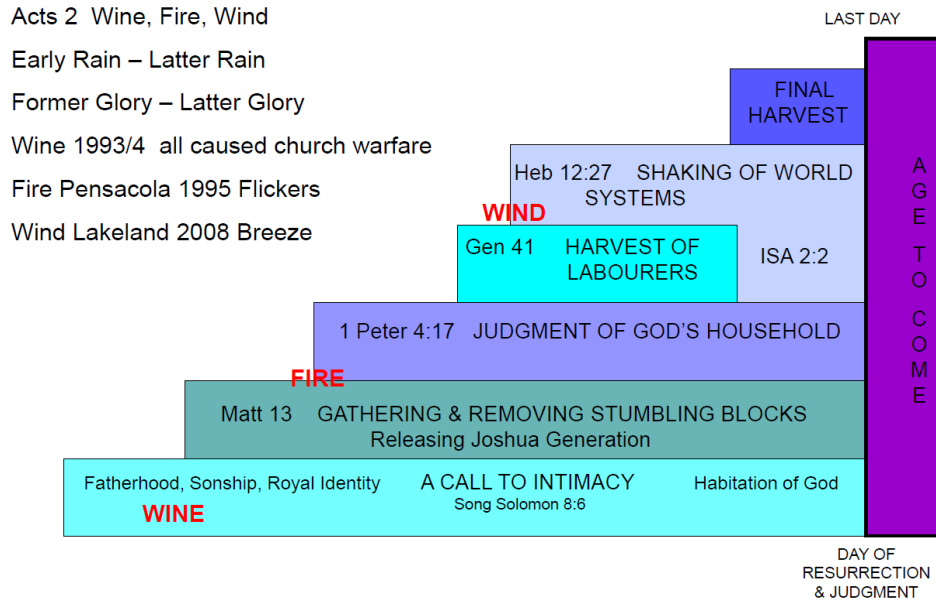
Acts 2 Wine, Fire, Wind

Early Rain – Latter Rain

Former Glory – Latter Glory

Wine 1993/4 all caused church warfare

Fire Pensacola 1995 Flickers

Wind Lakeland 2008 Breeze

LAST DAY

FINAL HARVEST

Heb 12:27 SHAKING OF WORLD SYSTEMS

WIND

Gen 41 HARVEST OF LABOURERS

ISA 2:2

1 Peter 4:17 JUDGMENT OF GOD'S HOUSEHOLD

FIRE

Matt 13 GATHERING & REMOVING STUMBLING BLOCKS
Releasing Joshua Generation

Fatherhood, Sonship, Royal Identity

A CALL TO INTIMACY
Song Solomon 8:6

Habitation of God

WINE

AGE TO COME

DAY OF RESURRECTION & JUDGMENT